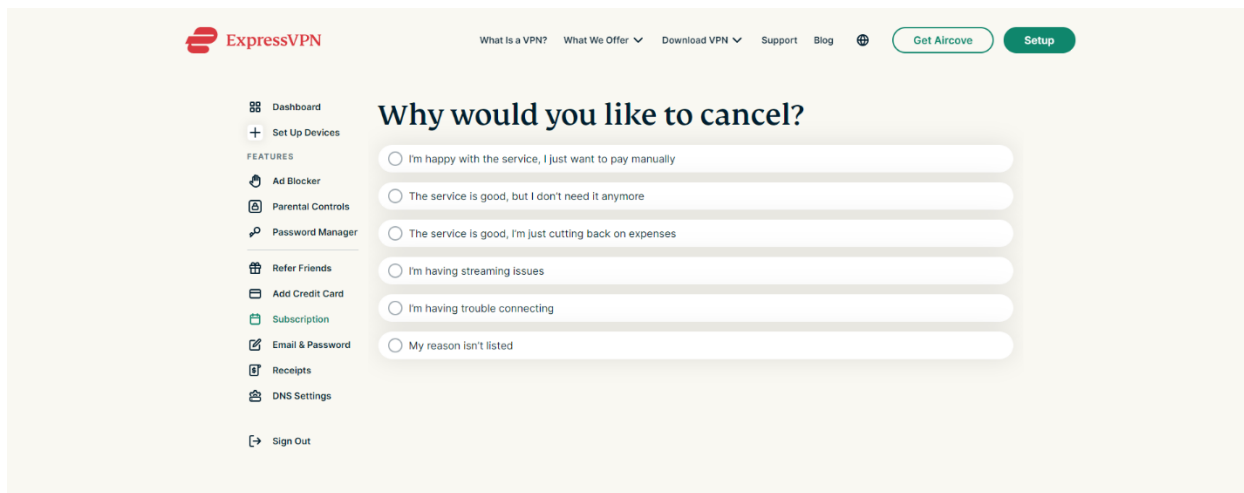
ExpressVPN

What Is a VPN? What We Offer Download VPN Support Blog Get Aircove Setup

Dashboard
Set Up Devices
FEATURES
Ad Blocker
Parental Controls
Password Manager
Refer Friends
Add Credit Card
Subscription
Email & Password
Receipts
DNS Settings
Sign Out

Why would you like to cancel?

I'm happy with the service, I just want to pay manually
The service is good, but I don't need it anymore
The service is good, I'm just cutting back on expenses
I'm having streaming issues
I'm having trouble connecting
My reason isn't listed